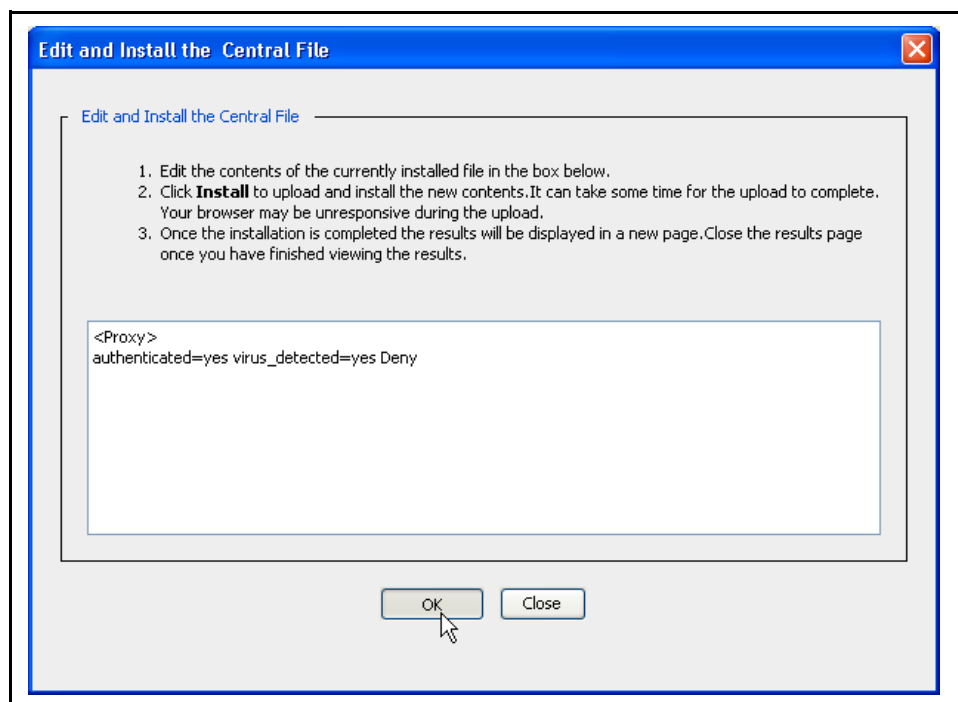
Edit and Install the  Central File

Edit and Install the Central File

1. Edit the contents of the currently installed file in the box below.
2. Click **Install** to upload and install the new contents.It can take some time for the upload to complete. Your browser may be unresponsive during the upload.
3. Once the installation is completed the results will be displayed in a new page.Close the results page once you have finished viewing the results.

<Proxy>
authenticated=yes virus_detected=yes Deny

OK Close